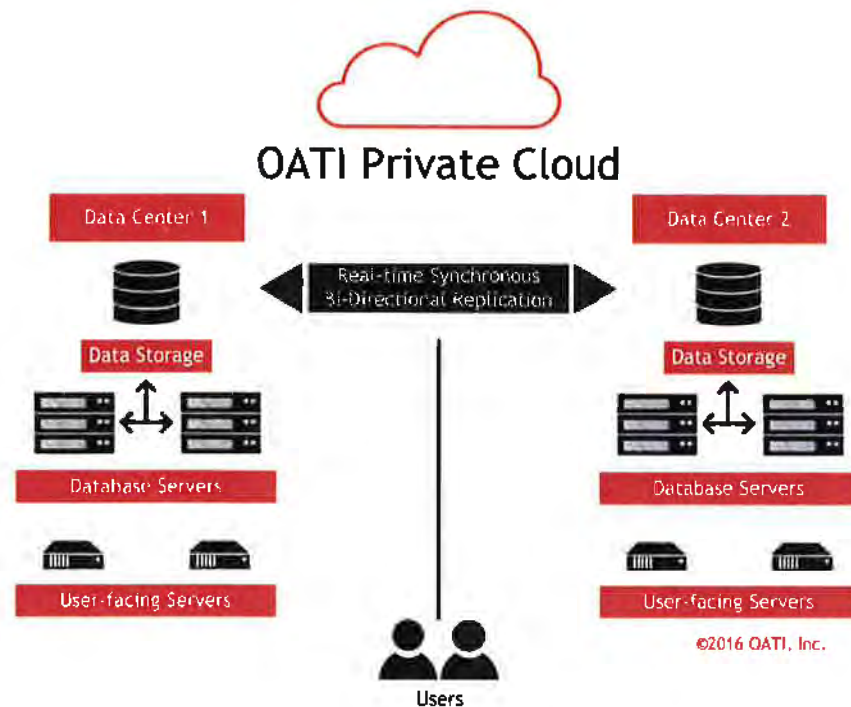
OATI Private Cloud

Data Center 1

Data Center 2

Real-time Synchronous Bi-Directional Replication

Data Storage

Data Storage

Database Servers

Database Servers

User-facing Servers

User-facing Servers

©2016 OATI, Inc.

Users